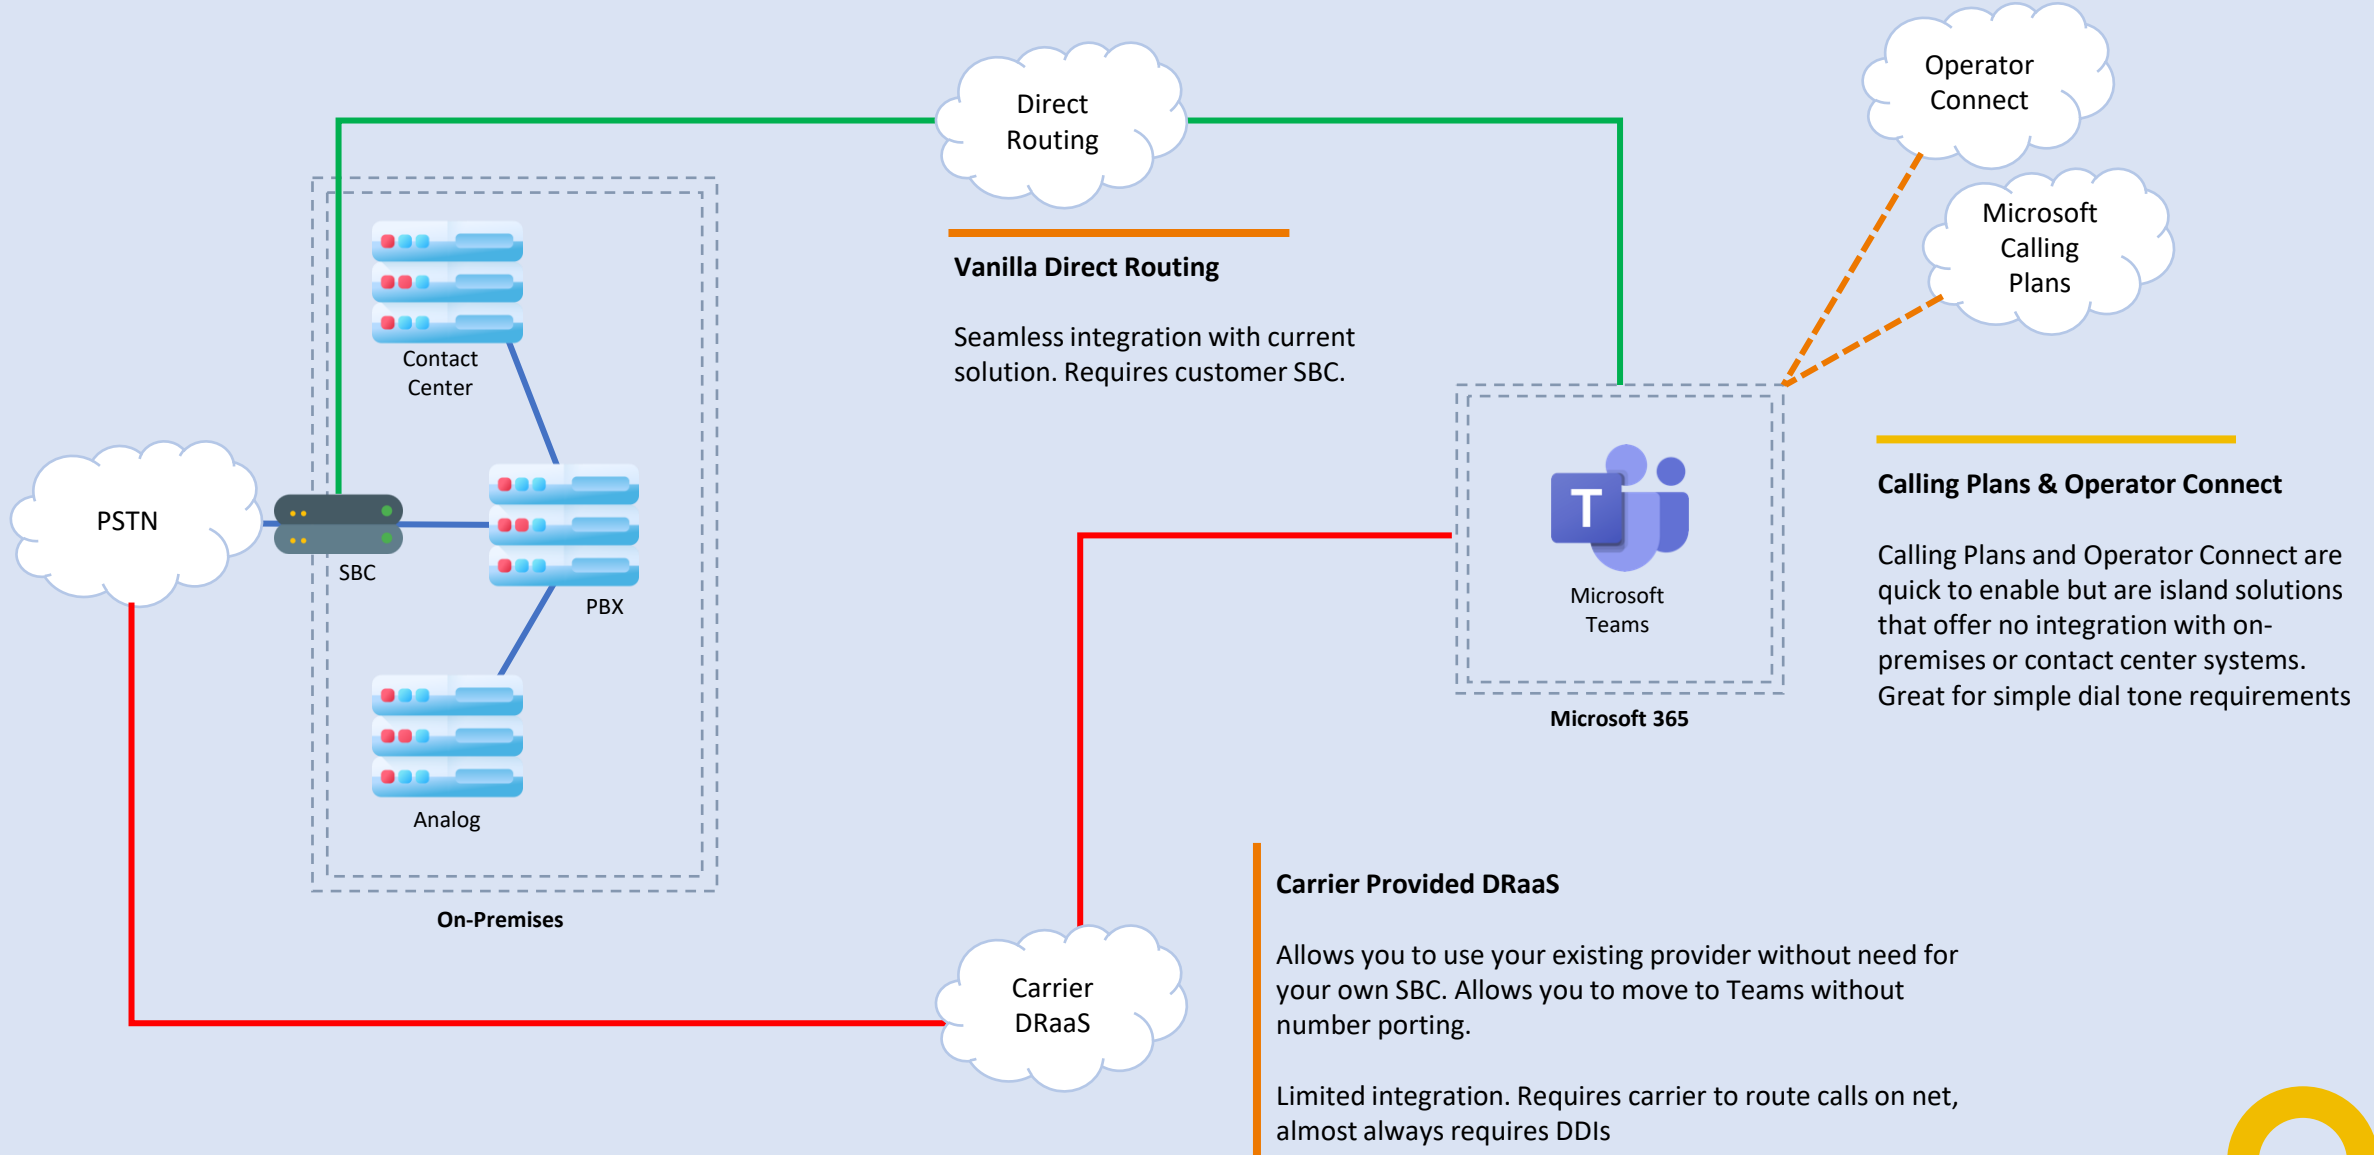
Direct Routing

Operator Connect

Microsoft Calling Plans

Vanilla Direct Routing

Seamless integration with current solution. Requires customer SBC.

Contact Center

PSTN

SBC

PBX

Analog

On-Premises

T

Microsoft Teams

Microsoft 365

Calling Plans & Operator Connect

Calling Plans and Operator Connect are quick to enable but are island solutions that offer no integration with on-premises or contact center systems. Great for simple dial tone requirements

Carrier Provided DRaaS

Allows you to use your existing provider without need for your own SBC. Allows you to move to Teams without number porting.

Limited integration. Requires carrier to route calls on net, almost always requires DDIs

Carrier DRaaS